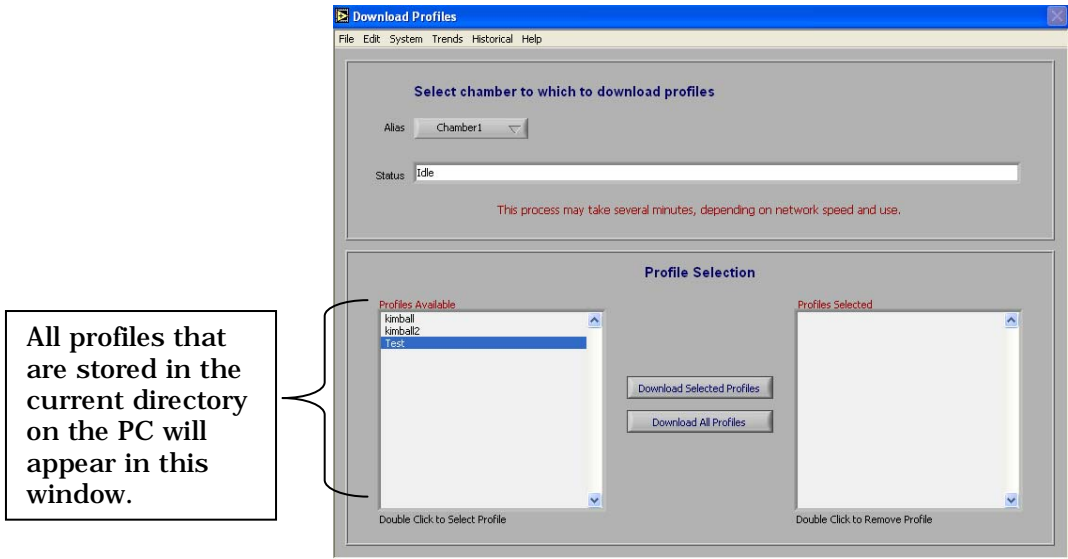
Download Profiles

File Edit System Trends Historical Help

Select chamber to which to download profiles

Alias Chamber1

Status Idle

This process may take several minutes, depending on network speed and use.

Profile Selection

Profiles Available

kimball
kimball2
Test

Download Selected Profiles

Download All Profiles

Profiles Selected

Double Click to Select Profile

Double Click to Remove Profile

All profiles that are stored in the current directory on the PC will appear in this window.